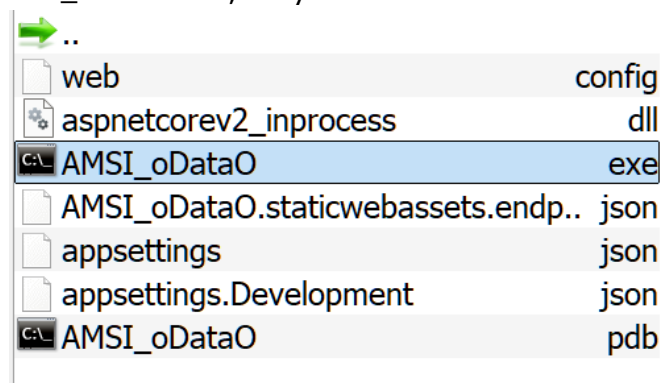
..

| | |
|---|---|
| web | config |
| aspnetcorev2_inprocess | dll |
| AMSI_oDataO | exe |
| AMSI_oDataO.staticwebassets.endp.. | json |
| appsettings | json |
| appsettings.Development | json |
| AMSI_oDataO | pdb |